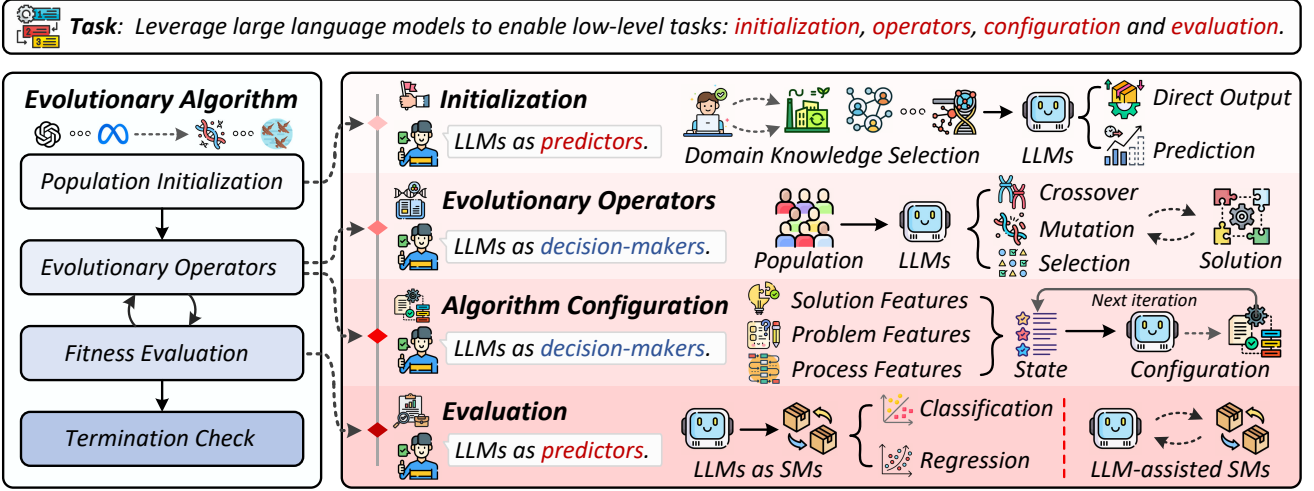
Task: Leverage large language models to enable low-level tasks: initialization, operators, configuration and evaluation.

Evolutionary Algorithm

Population Initialization

Evolutionary Operators

Fitness Evaluation

Termination Check

Initialization

LLMs as predictors.

Domain Knowledge Selection

LLMs

Direct Output

Prediction

Evolutionary Operators

LLMs as decision-makers.

Population

LLMs

Crossover

Mutation

Selection

Solution

Algorithm Configuration

LLMs as decision-makers.

Solution Features

Problem Features

Process Features

Next iteration

State

Configuration

Evaluation

LLMs as predictors.

LLMs as SMs

Classification

Regression

LLM-assisted SMs